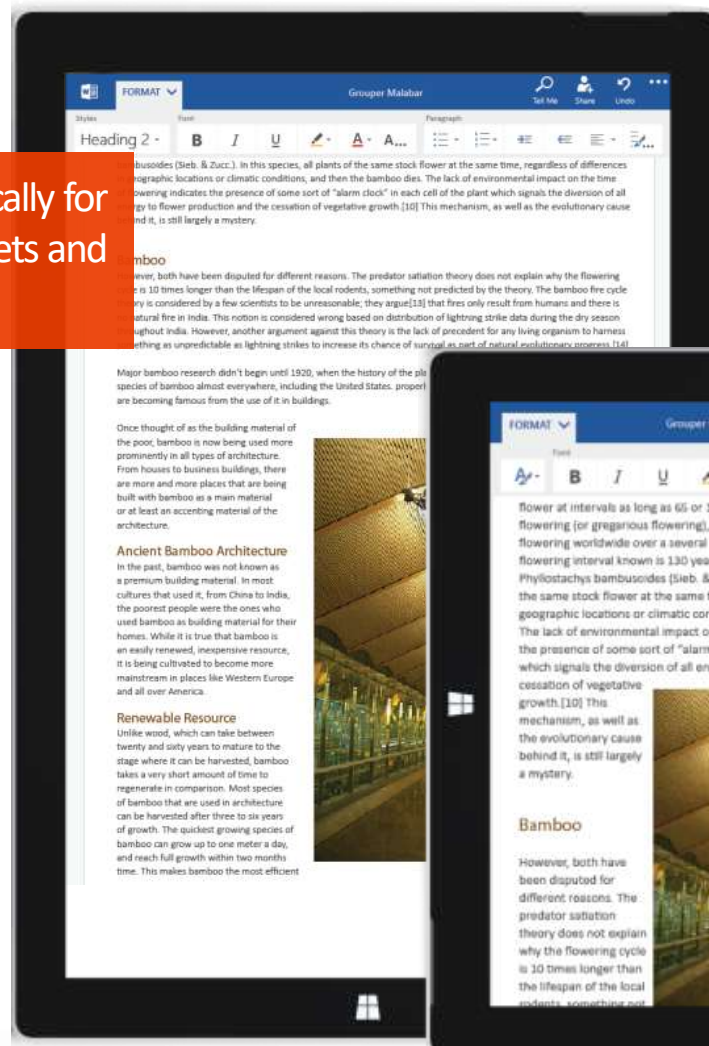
cally for
ets and

FORMAT

Grouper Malabar

Tell Me Share Undo

Styles Font Paragraph

Heading 2 B I U A A...

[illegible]busoides (Sieb. & Zucc.). In this species, all plants of the same stock flower at the same time, regardless of differences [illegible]ographic locations or climatic conditions, and then the bamboo dies. The lack of environmental impact on the time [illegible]owering indicates the presence of some sort of "alarm clock" in each cell of the plant which signals the diversion of all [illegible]rgy to flower production and the cessation of vegetative growth.[10] This mechanism, as well as the evolutionary cause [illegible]nd it, is still largely a mystery.

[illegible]mboo

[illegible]wever, both have been disputed for different reasons. The predator satiation theory does not explain why the flowering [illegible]e is 10 times longer than the lifespan of the local rodents, something not predicted by the theory. The bamboo fire cycle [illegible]ry is considered by a few scientists to be unreasonable; they argue[13] that fires only result from humans and there is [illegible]atural fire in India. This notion is considered wrong based on distribution of lightning strike data during the dry season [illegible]ughout India. However, another argument against this theory is the lack of precedent for any living organism to harness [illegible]thing as unpredictable as lightning strikes to increase its chance of surv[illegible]

Major bamboo research didn't begin until 1920, when the history of the pl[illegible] species of bamboo almost everywhere, including the United States. properl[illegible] are becoming famous from the use of it in buildings.

Once thought of as the building material of the poor, bamboo is now being used more prominently in all types of architecture. From houses to business buildings, there are more and more places that are being built with bamboo as a main material or at least an accenting material of the architecture.

Ancient Bamboo Architecture

In the past, bamboo was not known as a premium building material. In most cultures that used it, from China to India, the poorest people were the ones who used bamboo as building material for their homes. While it is true that bamboo is an easily renewed, inexpensive resource, it is being cultivated to become more mainstream in places like Western Europe and all over America.

Renewable Resource

Unlike wood, which can take between twenty and sixty years to mature to the stage where it can be harvested, bamboo takes a very short amount of time to regenerate in comparison. Most species of bamboo that are used in architecture can be harvested after three to six years of growth. The quickest growing species of bamboo can grow up to one meter a day, and reach full growth within two months time. This makes bamboo the most efficient

FORMAT

Grouper

B I U

flower at intervals as long as 65 or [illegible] flowering (or gregarious flowering), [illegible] flowering worldwide over a several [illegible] flowering interval known is 130 yea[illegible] Phyllostachys bambusoides (Sieb. &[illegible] the same stock flower at the same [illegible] geographic locations or climatic co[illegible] The lack of environmental impact o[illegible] the presence of some sort of "alarm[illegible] which signals the diversion of all en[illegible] cessation of vegetative growth.[10] This mechanism, as well as the evolutionary cause behind it, is still largely a mystery.

Bamboo

However, both have been disputed for different reasons. The predator satiation theory does not explain why the flowering cycle is 10 times longer than the lifespan of the local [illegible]